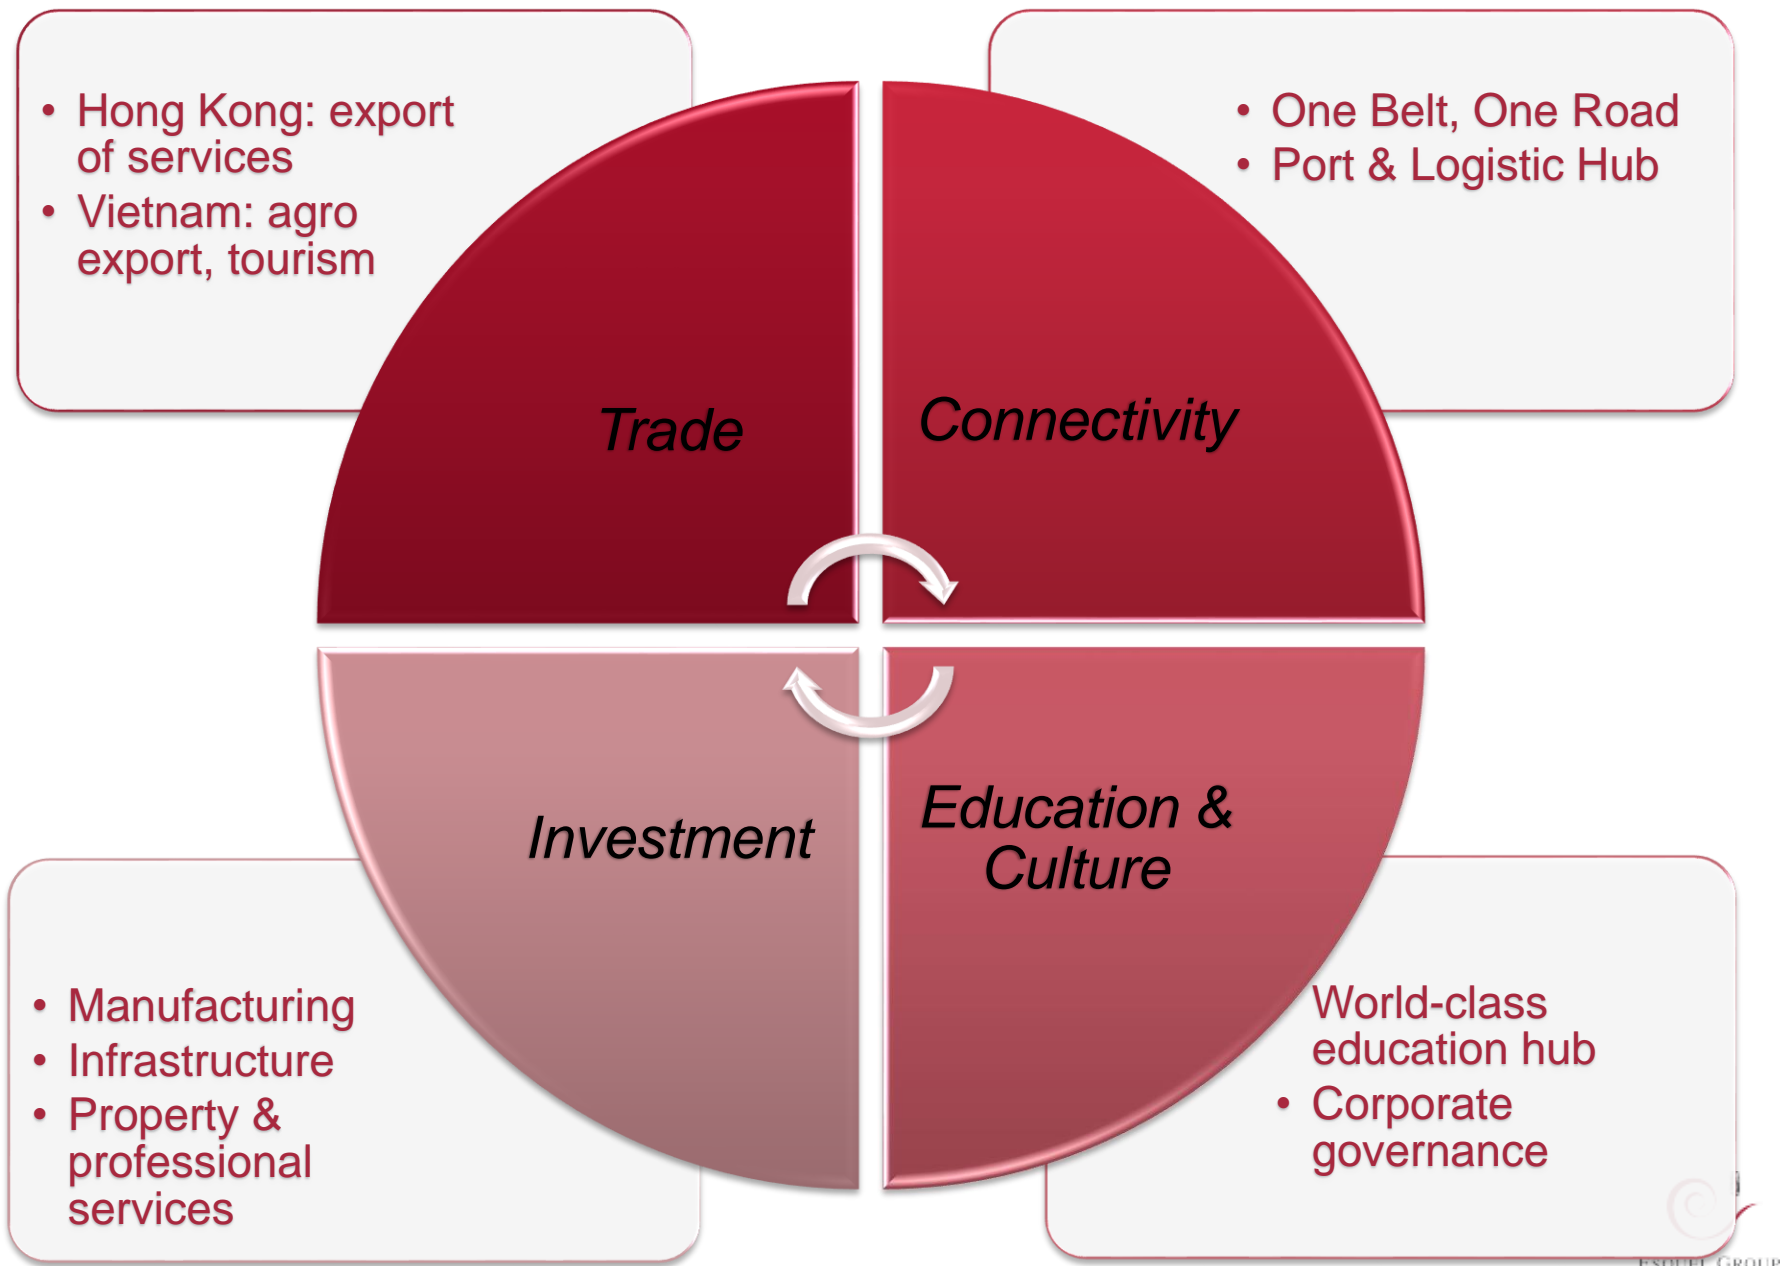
• Hong Kong: export of services
• Vietnam: agro export, tourism

• One Belt, One Road
• Port & Logistic Hub

Trade

Connectivity

Investment

Education & Culture

• Manufacturing
• Infrastructure
• Property & professional services

World-class education hub
• Corporate governance

ESQUEL GROUP